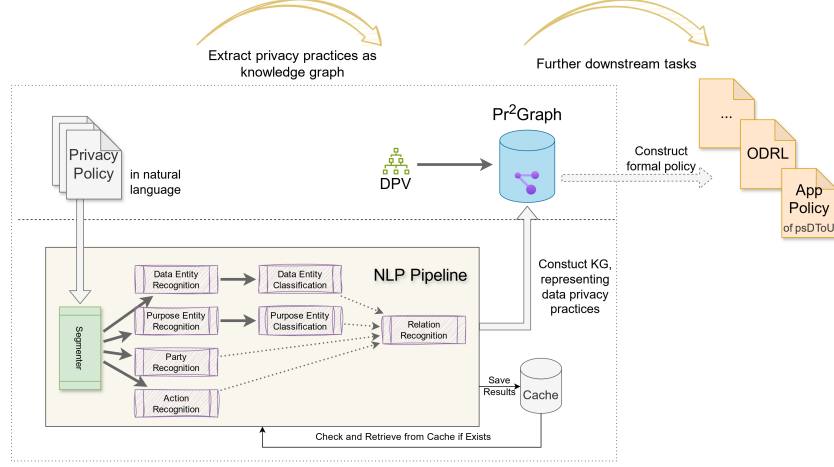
Extract privacy practices as knowledge graph

Further downstream tasks

Privacy Policy

in natural language

DPV

Pr$^2$Graph

Construct formal policy

...

ODRL

App Policy

of psDToU

NLP Pipeline

Segmenter

Data Entity Recognition

Data Entity Classification

Purpose Entity Recognition

Purpose Entity Classification

Party Recognition

Action Recognition

Relation Recognition

Constuct KG, representing data privacy practices

Save Results

Cache

Check and Retrieve from Cache if Exists